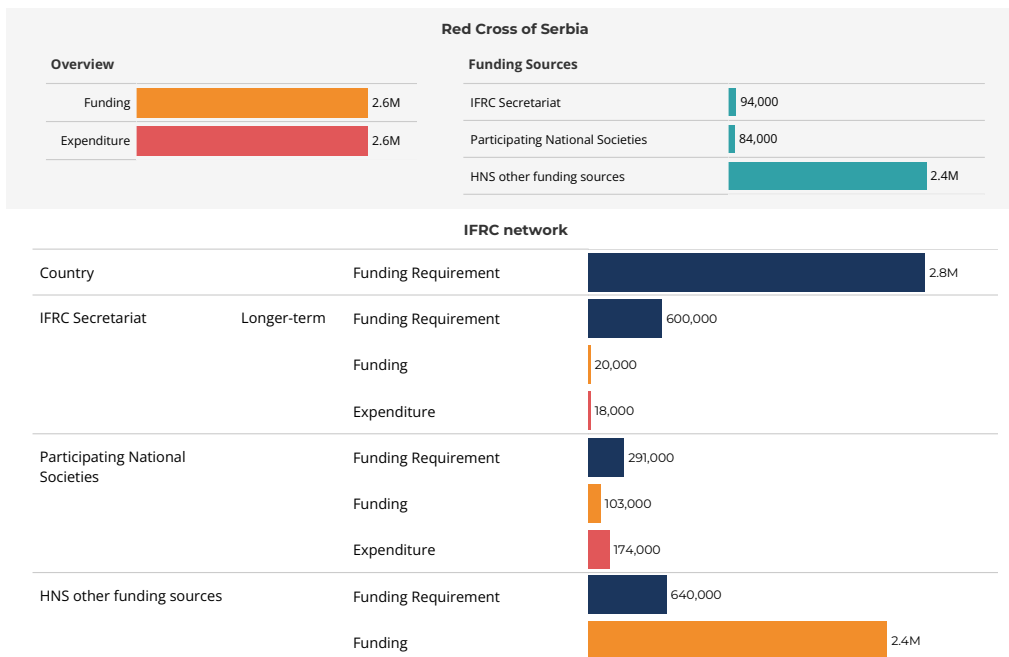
Red Cross of Serbia

Overview

| | |
|---|---|
| Funding | 2.6M |
| Expenditure | 2.6M |

Funding Sources

| | |
|---|---|
| IFRC Secretariat | 94,000 |
| Participating National Societies | 84,000 |
| HNS other funding sources | 2.4M |

IFRC network

| | | | |
|---|---|---|---|
| Country | | Funding Requirement | 2.8M |
| IFRC Secretariat | Longer-term | Funding Requirement | 600,000 |
| | | Funding | 20,000 |
| | | Expenditure | 18,000 |
| Participating National Societies | | Funding Requirement | 291,000 |
| | | Funding | 103,000 |
| | | Expenditure | 174,000 |
| HNS other funding sources | | Funding Requirement | 640,000 |
| | | Funding | 2.4M |